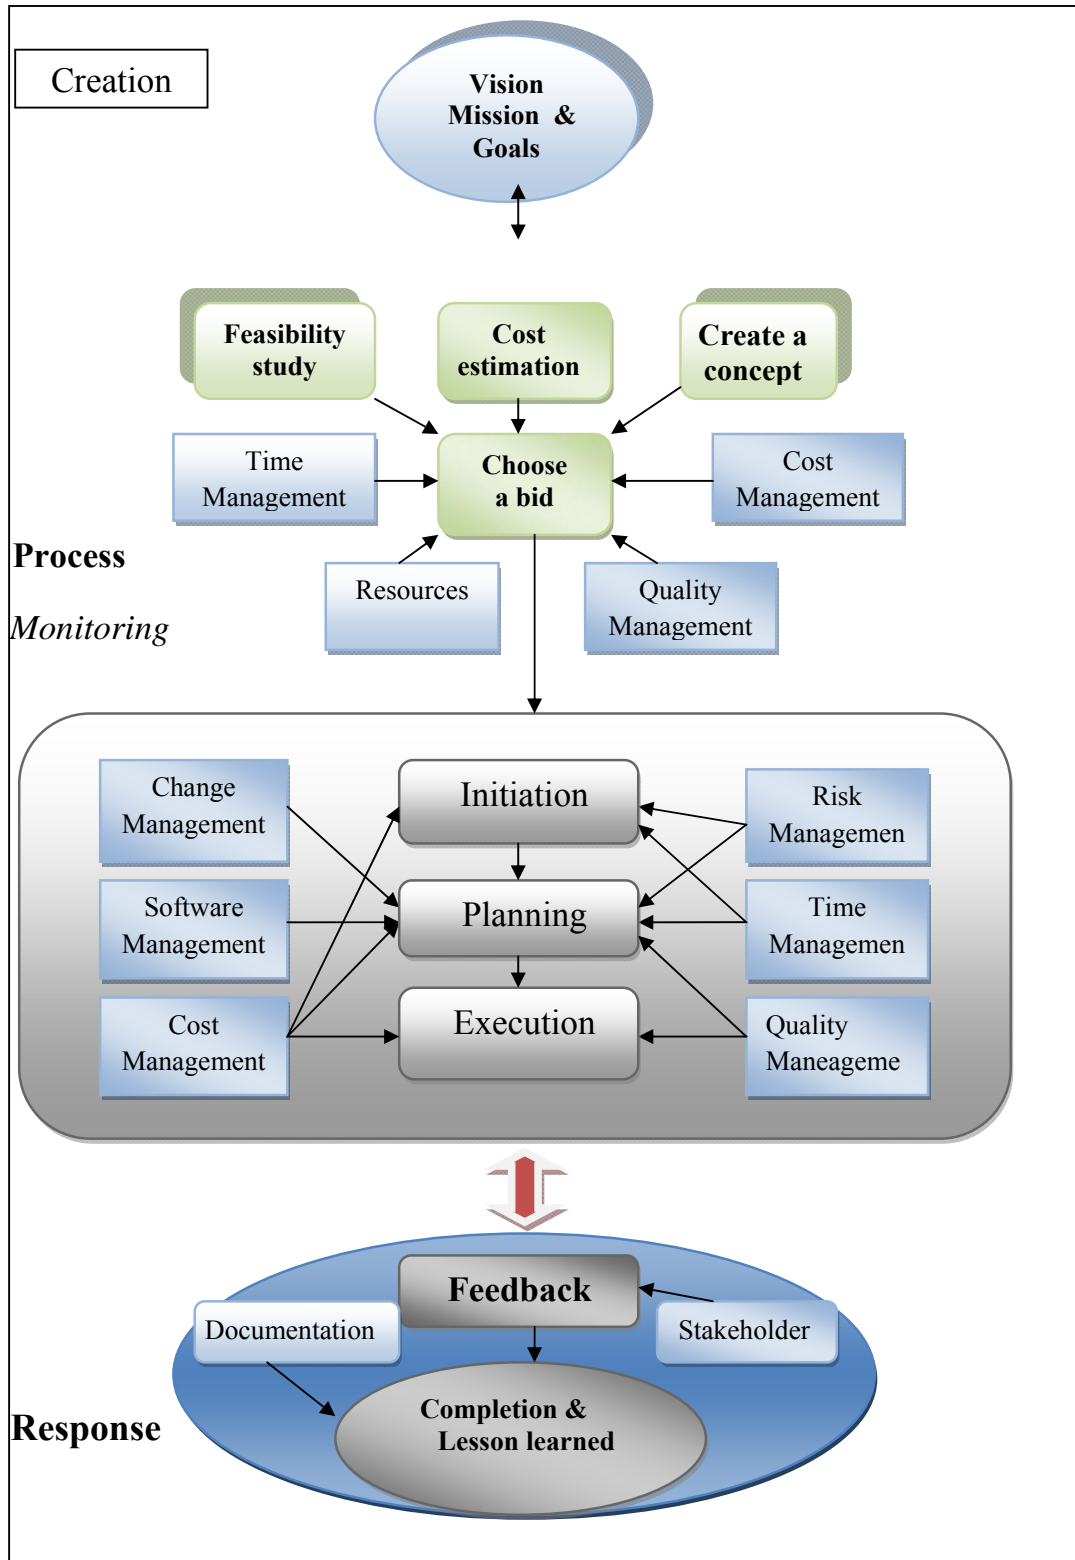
Creation

Vision Mission & Goals

Feasibility study

Cost estimation

Create a concept

Time Management

Choose a bid

Cost Management

Process

Resources

Quality Management

Monitoring

Change Management

Initiation

Risk Managemen

Software Management

Planning

Time Managemen

Cost Management

Execution

Quality Maneageme

Feedback

Documentation

Stakeholder

Response

Completion & Lesson learned